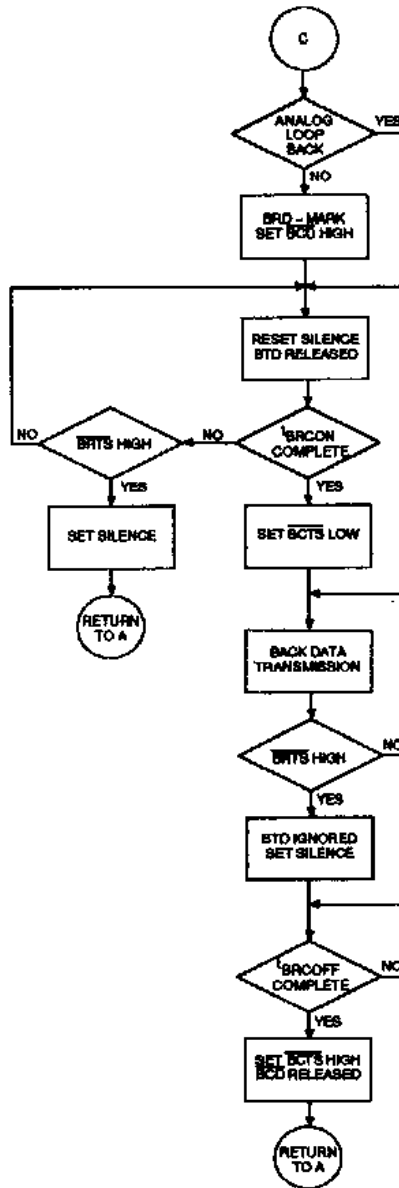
C

ANALOG LOOP BACK

YES

NO

BRD – MARK SET $\overline{BCD}$ HIGH

RESET SILENCE BTD RELEASED

NO

$\overline{BRTS}$ HIGH

NO

$t_{BRCON}$ COMPLETE

YES

YES

SET SILENCE

SET $\overline{BCTS}$ LOW

RETURN TO A

BACK DATA TRANSMISSION

$\overline{BRTS}$ HIGH

NO

YES

BTD IGNORED SET SILENCE

$t_{BRCOFF}$ COMPLETE

NO

YES

SET $\overline{BCTS}$ HIGH $\overline{BCD}$ RELEASED

RETURN TO A